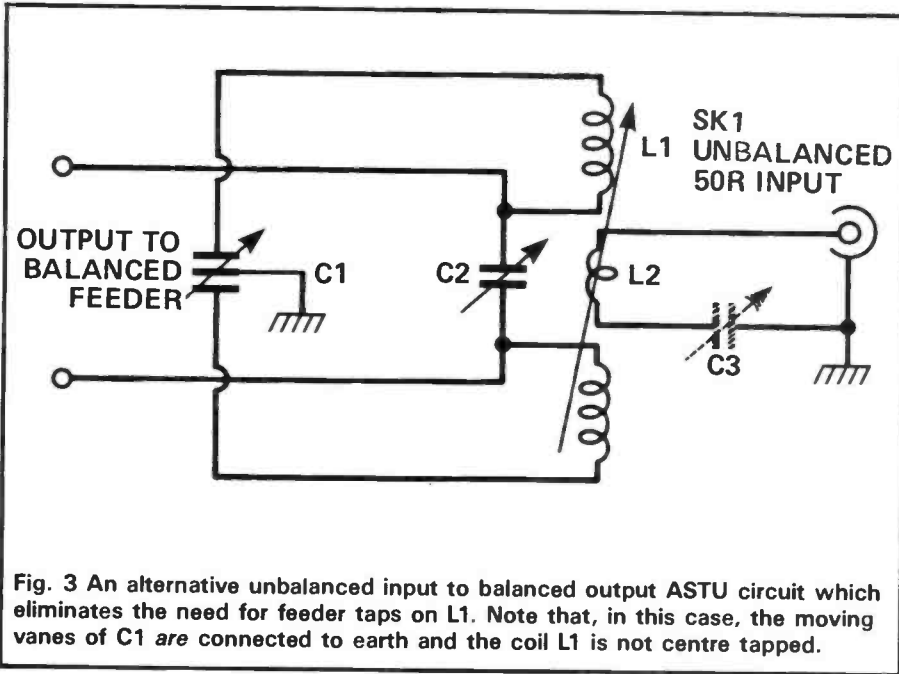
OUTPUT TO BALANCED FEEDER

C1

C2

L1

SK1 UNBALANCED 50R INPUT

L2

C3

Fig. 3 An alternative unbalanced input to balanced output ASTU circuit which eliminates the need for feeder taps on L1. Note that, in this case, the moving vanes of C1 are connected to earth and the coil L1 is not centre tapped.